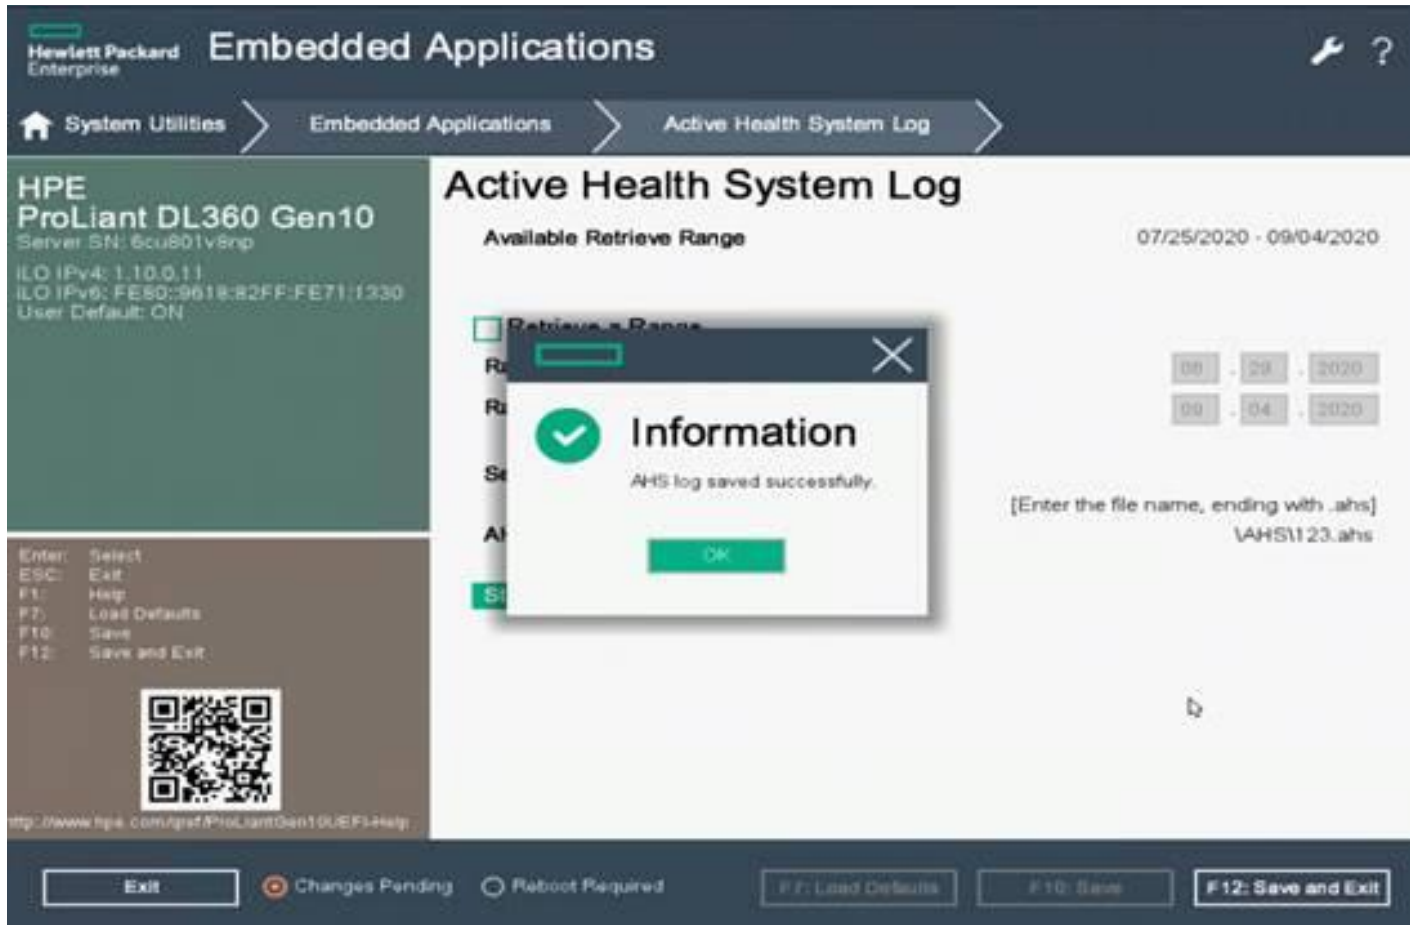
Hewlett Packard Enterprise Embedded Applications

?

System Utilities Embedded Applications Active Health System Log

HPE
ProLiant DL360 Gen10
Server SN: 6cu801v8np
iLO IPv4: 1.10.0.11
iLO IPv6: FE80::9618:82FF:FE71:1330
User Default: ON

Enter: Select
ESC: Exit
F1: Help
F7: Load Defaults
F10: Save
F12: Save and Exit

http://www.hpe.com/qref/ProLiantGen10UEFI-Help

Active Health System Log

Available Retrieve Range 07/25/2020 - 09/04/2020

Retrieve a Range

Ra

Ra

08 . 29 . 2020
09 . 04 . 2020

Se

Ah

[Enter the file name, ending with .ahs]
\AHS\123.ahs

St

Information
AHS log saved successfully.
OK

Exit Changes Pending Reboot Required F7: Load Defaults F10: Save F12: Save and Exit